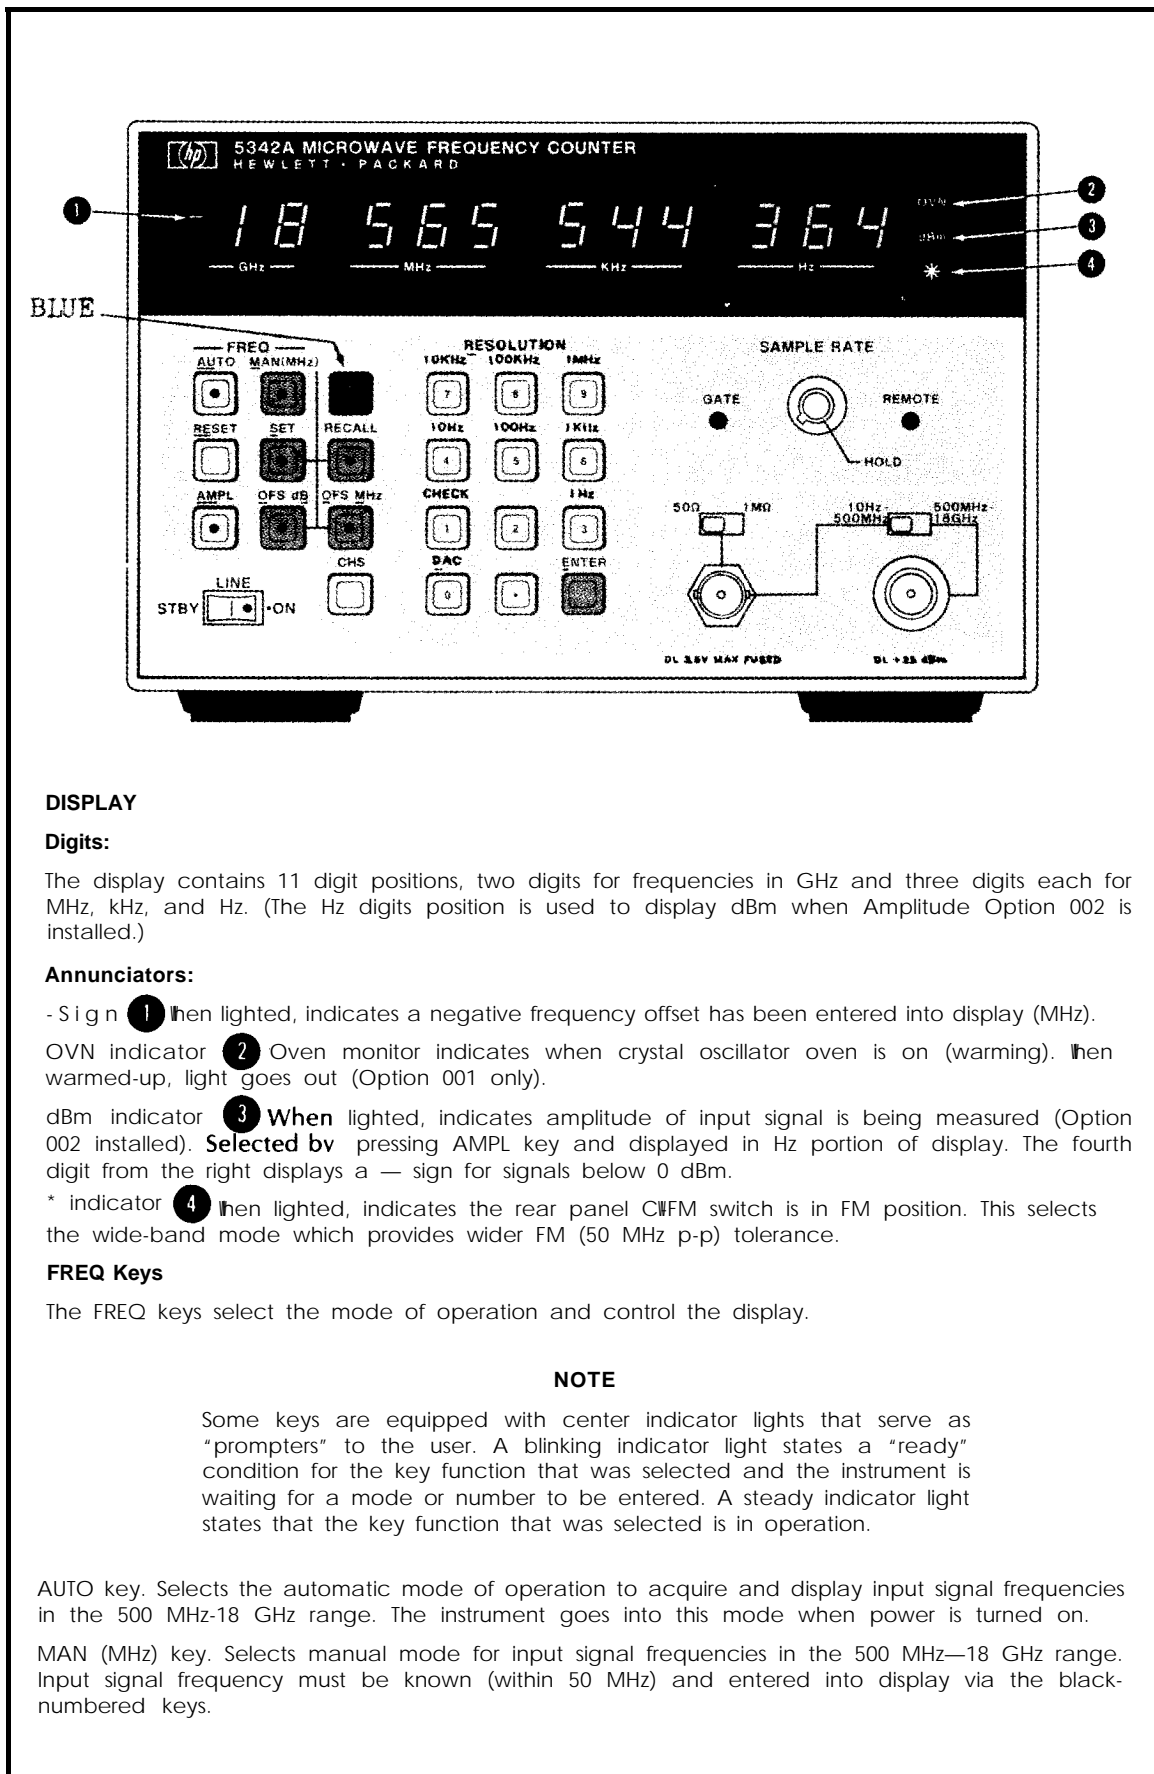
5342A MICROWAVE FREQUENCY COUNTER
HEWLETT · PACKARD

1
18 565 544 364
GHz MHz KHz Hz
OVN 2
dBm 3
✳ 4

BLUE

FREQ
AUTO MAN(MHz)
RESET SET RECALL
AMPL OFS dB OFS MHz
CHS
LINE
STBY ON

RESOLUTION
10KHz 100KHz 1MHz
7 8 9
10Hz 100Hz 1KHz
4 5 6
CHECK 1Hz
1 2 3
DAC ENTER
0 .

SAMPLE RATE
GATE REMOTE
HOLD
50Ω 1MΩ
10Hz-500MHz 500MHz-18GHz
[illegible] 3.5V MAX FUSED
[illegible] +25 dBm

DISPLAY

Digits:

The display contains 11 digit positions, two digits for frequencies in GHz and three digits each for MHz, kHz, and Hz. (The Hz digits position is used to display dBm when Amplitude Option 002 is installed.)

Annunciators:

- Sign 1 Then lighted, indicates a negative frequency offset has been entered into display (MHz).

OVN indicator 2 Oven monitor indicates when crystal oscillator oven is on (warming). Then warmed-up, light goes out (Option 001 only).

dBm indicator 3 When lighted, indicates amplitude of input signal is being measured (Option 002 installed). Selected bv pressing AMPL key and displayed in Hz portion of display. The fourth digit from the right displays a — sign for signals below 0 dBm.

* indicator 4 Then lighted, indicates the rear panel CW/FM switch is in FM position. This selects the wide-band mode which provides wider FM (50 MHz p-p) tolerance.

FREQ Keys

The FREQ keys select the mode of operation and control the display.

NOTE

Some keys are equipped with center indicator lights that serve as "prompters" to the user. A blinking indicator light states a "ready" condition for the key function that was selected and the instrument is waiting for a mode or number to be entered. A steady indicator light states that the key function that was selected is in operation.

AUTO key. Selects the automatic mode of operation to acquire and display input signal frequencies in the 500 MHz-18 GHz range. The instrument goes into this mode when power is turned on.

MAN (MHz) key. Selects manual mode for input signal frequencies in the 500 MHz—18 GHz range. Input signal frequency must be known (within 50 MHz) and entered into display via the black-numbered keys.